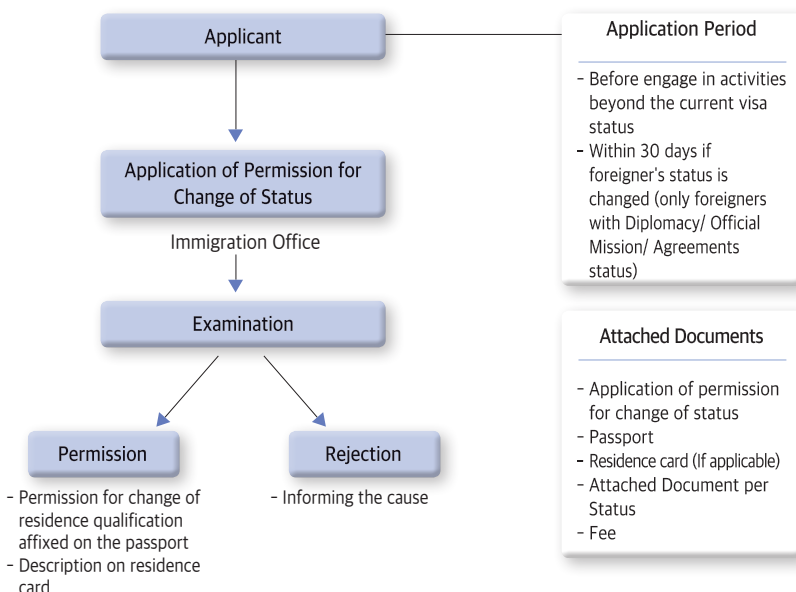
Applicant

Application of Permission for Change of Status

Immigration Office

Examination

Permission

- Permission for change of residence qualification affixed on the passport
- Description on residence card

Rejection

- Informing the cause

Application Period

- Before engage in activities beyond the current visa status
- Within 30 days if foreigner's status is changed (only foreigners with Diplomacy/ Official Mission/ Agreements status)

Attached Documents

- Application of permission for change of status
- Passport
- Residence card (If applicable)
- Attached Document per Status
- Fee